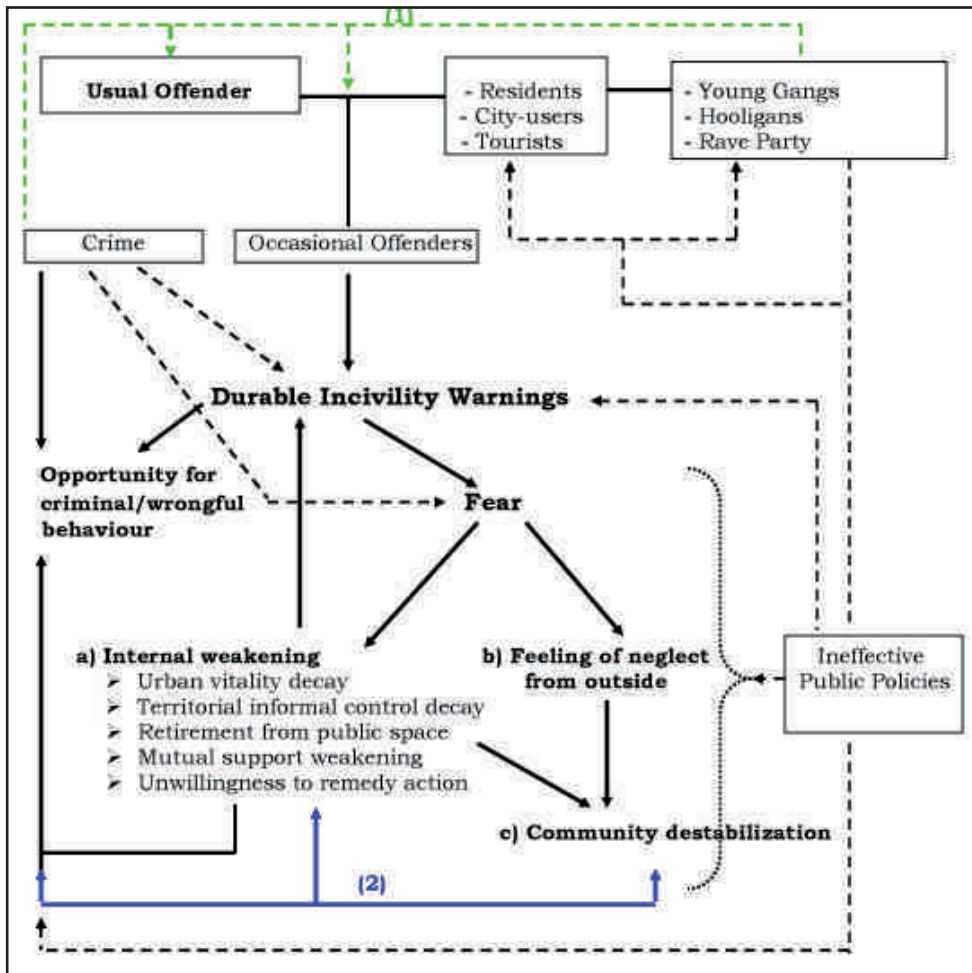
(1)

Usual Offender

- Residents
- City-users
- Tourists

- Young Gangs
- Hooligans
- Rave Party

Crime

Occasional Offenders

Durable Incivility Warnings

Opportunity for criminal/wrongful behaviour

Fear

a) Internal weakening
➢ Urban vitality decay
➢ Territorial informal control decay
➢ Retirement from public space
➢ Mutual support weakening
➢ Unwillingness to remedy action

b) Feeling of neglect from outside

Ineffective Public Policies

c) Community destabilization

(2)